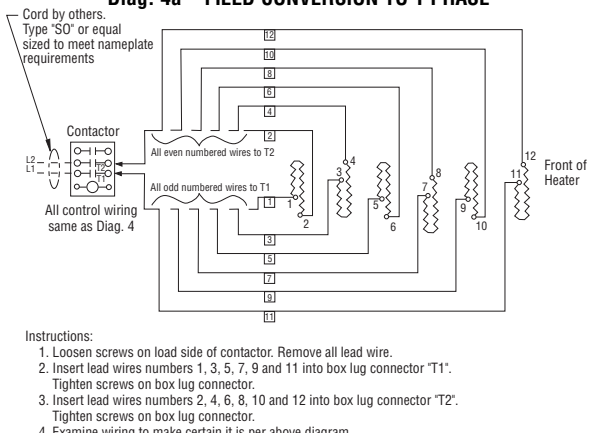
Diag. 4a — FIELD CONVERSION TO 1 PHASE

Cord by others. Type "SO" or equal sized to meet nameplate requirements

12
10
8
6
4
2

Contactor

L2
L1

T2
T1

All even numbered wires to T2

All odd numbered wires to T1

All control wiring same as Diag. 4

1
1
2
3
4
5
6
7
8
9
10
11
12

Front of Heater

3
5
7
9
11

Instructions:
1. Loosen screws on load side of contactor. Remove all lead wire.
2. Insert lead wires numbers 1, 3, 5, 7, 9 and 11 into box lug connector "T1". Tighten screws on box lug connector.
3. Insert lead wires numbers 2, 4, 6, 8, 10 and 12 into box lug connector "T2". Tighten screws on box lug connector.
4. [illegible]